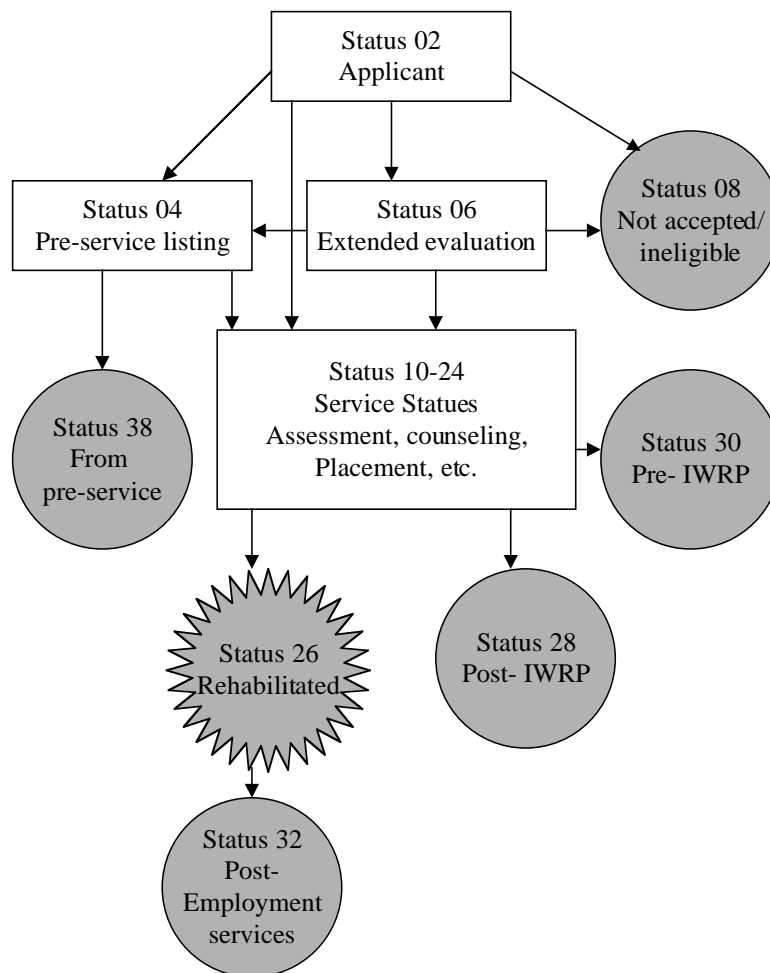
Status 02
Applicant

Status 04
Pre-service listing

Status 06
Extended evaluation

Status 08
Not accepted/
ineligible

Status 10-24
Service Statues
Assessment, counseling,
Placement, etc.

Status 38
From
pre-service

Status 30
Pre- IWRP

Status 26
Rehabilitated

Status 28
Post- IWRP

Status 32
Post-
Employment
services